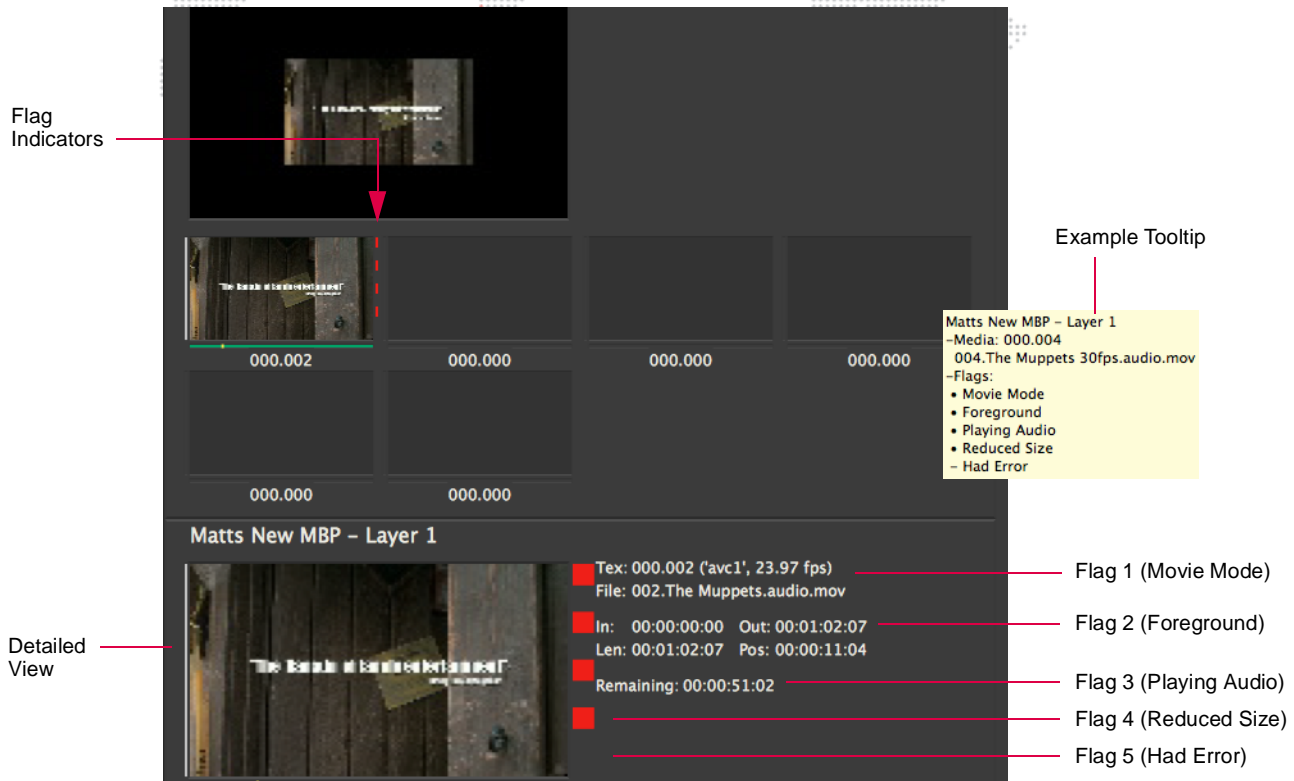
Flag Indicators

000.002
000.000
000.000
000.000
000.000
000.000

Example Tooltip

Matts New MBP – Layer 1
–Media: 000.004
004.The Muppets 30fps.audio.mov
–Flags:
• Movie Mode
• Foreground
• Playing Audio
• Reduced Size
– Had Error

Matts New MBP – Layer 1

Detailed View

Tex: 000.002 ('avc1', 23.97 fps)
File: 002.The Muppets.audio.mov

In: 00:00:00:00 Out: 00:01:02:07
Len: 00:01:02:07 Pos: 00:00:11:04

Remaining: 00:00:51:02

Flag 1 (Movie Mode)
Flag 2 (Foreground)
Flag 3 (Playing Audio)
Flag 4 (Reduced Size)
Flag 5 (Had Error)